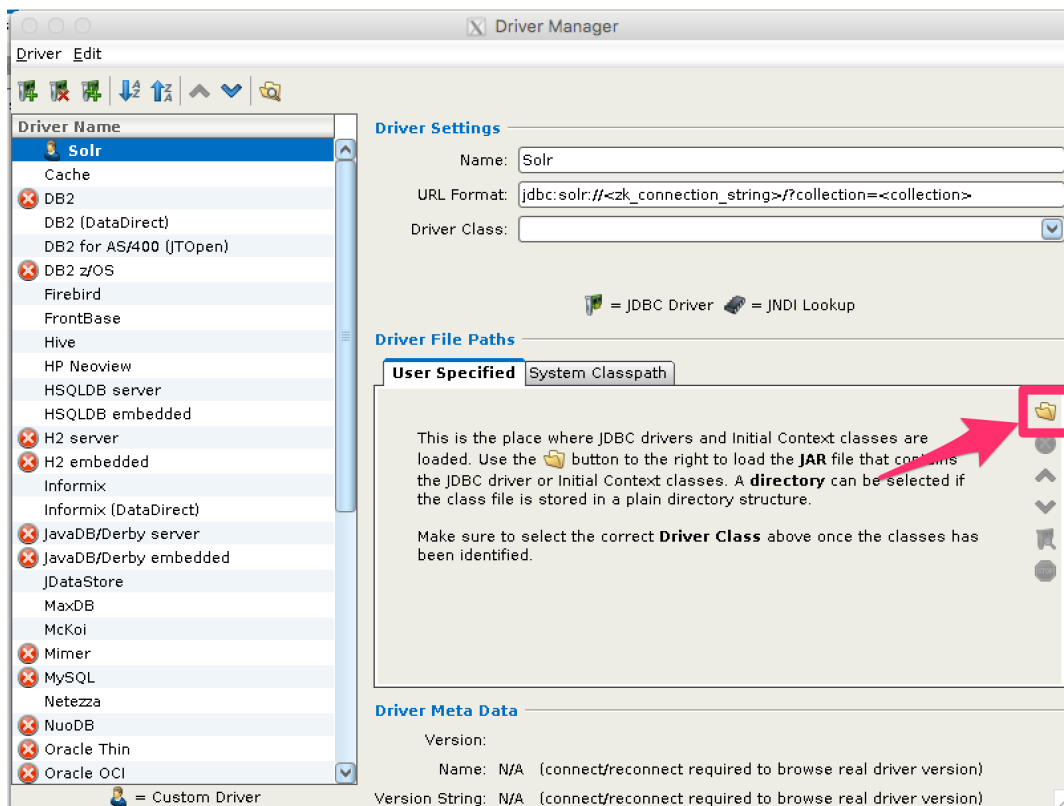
Driver Manager

Driver Edit

Driver Name
Solr
Cache
DB2
DB2 (DataDirect)
DB2 for AS/400 (JTOpen)
DB2 z/OS
Firebird
FrontBase
Hive
HP Neoview
HSQLDB server
HSQLDB embedded
H2 server
H2 embedded
Informix
Informix (DataDirect)
JavaDB/Derby server
JavaDB/Derby embedded
JDataStore
MaxDB
McKoi
Mimer
MySQL
Netezza
NuoDB
Oracle Thin
Oracle OCI
= Custom Driver

Driver Settings
Name: Solr
URL Format: jdbc:solr://<zk_connection_string>/?collection=<collection>
Driver Class:

= JDBC Driver = JNDI Lookup

Driver File Paths
User Specified | System Classpath

This is the place where JDBC drivers and Initial Context classes are loaded. Use the button to the right to load the JAR file that contains the JDBC driver or Initial Context classes. A directory can be selected if the class file is stored in a plain directory structure.

Make sure to select the correct Driver Class above once the classes has been identified.

Driver Meta Data
Version:
Name: N/A (connect/reconnect required to browse real driver version)
Version String: N/A (connect/reconnect required to browse real driver version)